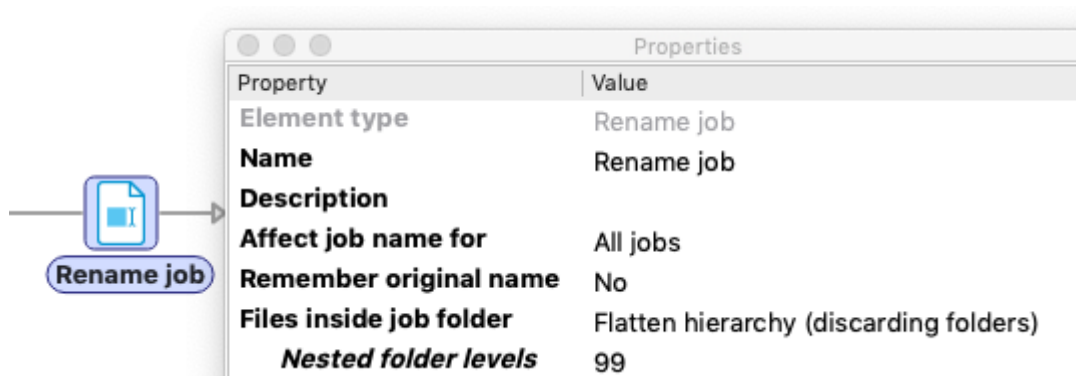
Rename job

Properties

| Property | Value |
|---|---|
| Element type | Rename job |
| Name | Rename job |
| Description | |
| Affect job name for | All jobs |
| Remember original name | No |
| Files inside job folder | Flatten hierarchy (discarding folders) |
| *Nested folder levels* | 99 |